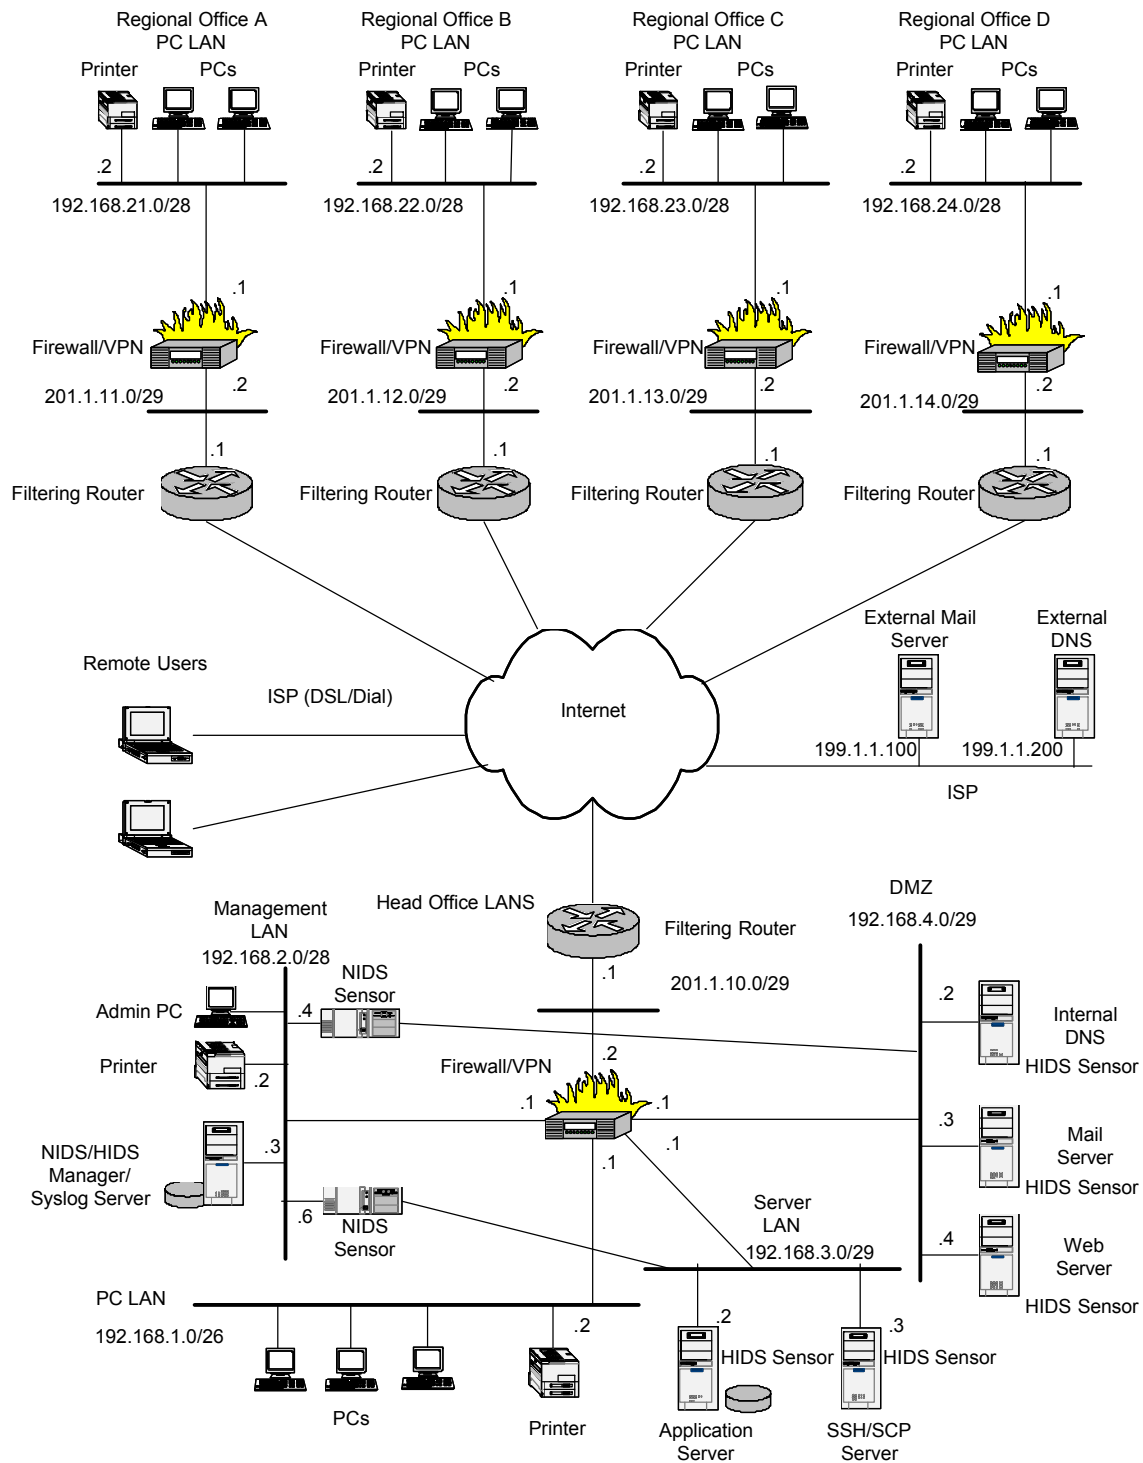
Regional Office A
PC LAN
Printer PCs
.2
192.168.21.0/28
.1
Firewall/VPN
201.1.11.0/29 .2
.1
Filtering Router

Regional Office B
PC LAN
Printer PCs
.2
192.168.22.0/28
.1
Firewall/VPN
201.1.12.0/29 .2
.1
Filtering Router

Regional Office C
PC LAN
Printer PCs
.2
192.168.23.0/28
.1
Firewall/VPN
201.1.13.0/29 .2
.1
Filtering Router

Regional Office D
PC LAN
Printer PCs
.2
192.168.24.0/28
.1
Firewall/VPN
201.1.14.0/29 .2
.1
Filtering Router

Remote Users
ISP (DSL/Dial)
Internet
External Mail Server
External DNS
199.1.1.100
199.1.1.200
ISP

Head Office LANS
Filtering Router
.1
201.1.10.0/29
.2
Firewall/VPN
.1 .1 .1 .1

Management LAN
192.168.2.0/28
Admin PC .4
NIDS Sensor
Printer .2
NIDS/HIDS Manager/ Syslog Server .3
.6
NIDS Sensor

DMZ
192.168.4.0/29
.2 Internal DNS HIDS Sensor
.3 Mail Server HIDS Sensor
.4 Web Server HIDS Sensor

Server LAN
192.168.3.0/29
.2 HIDS Sensor
Application Server
.3 HIDS Sensor
SSH/SCP Server

PC LAN
192.168.1.0/26
PCs
.2
Printer